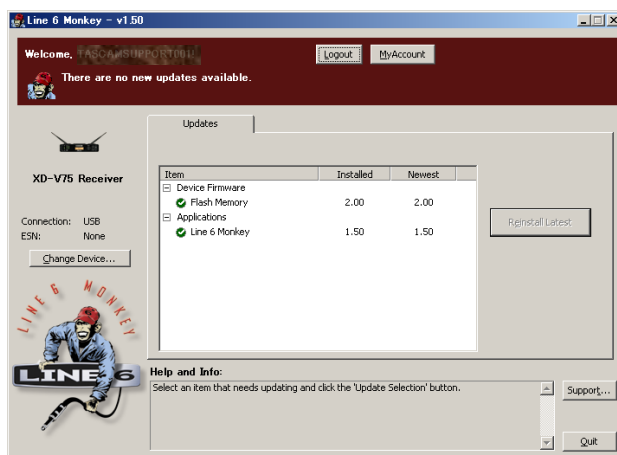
Line 6 Monkey – v1.50

Welcome, TASCAMSUPPORT001!

There are no new updates available.

Logout

MyAccount

XD-V75 Receiver

Connection: USB
ESN: None

Change Device...

LINE 6 MONKEY

LINE 6

Updates

| Item | Installed | Newest |
|---|---|---|
| Device Firmware | | |
| Flash Memory | 2.00 | 2.00 |
| Applications | | |
| Line 6 Monkey | 1.50 | 1.50 |

Reinstall Latest

Help and Info:

Select an item that needs updating and click the 'Update Selection' button.

Support...

Quit